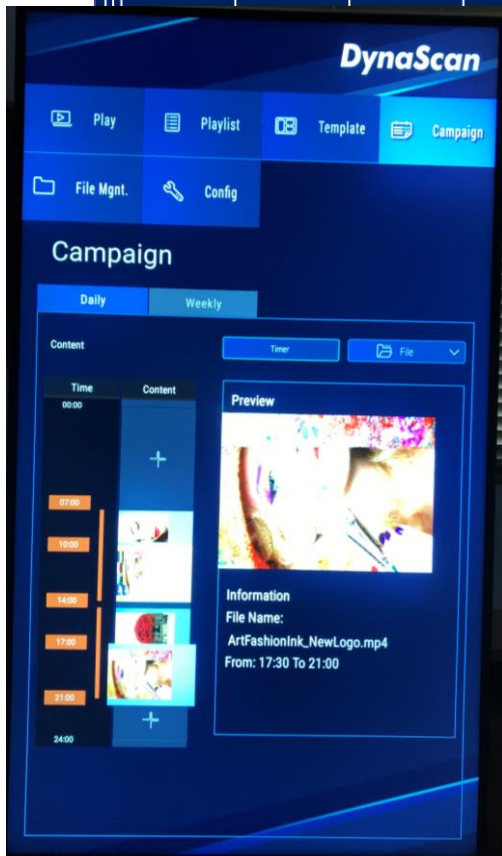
DynaScan

Play

Playlist

Template

Campaign

File Mgnt.

Config

Campaign

Daily

Weekly

Content

Timer

File

Time

Content

00:00

+

07:00

10:00

14:00

17:00

21:00

+

24:00

Preview

Information

File Name:

ArtFashionInk_NewLogo.mp4

From: 17:30 To 21:00